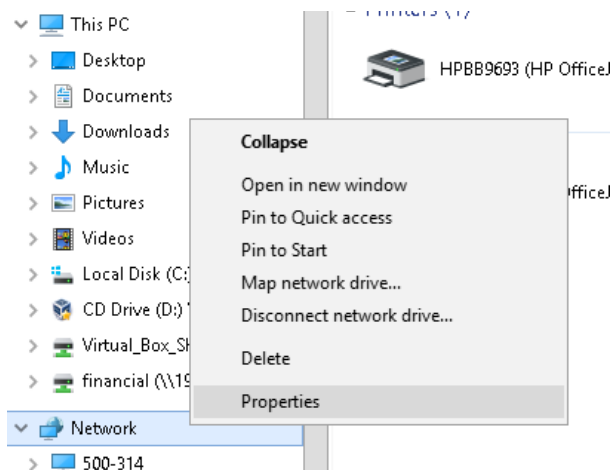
This PC
Desktop
Documents
Downloads
Music
Pictures
Videos
Local Disk (C:)
CD Drive (D:) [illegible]
Virtual_Box_Sh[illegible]
financial (\\19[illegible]
Network
500-314

Printers (1)
HPBB9693 (HP OfficeJ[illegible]
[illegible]fficeJ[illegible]

Collapse
Open in new window
Pin to Quick access
Pin to Start
Map network drive...
Disconnect network drive...
Delete
Properties